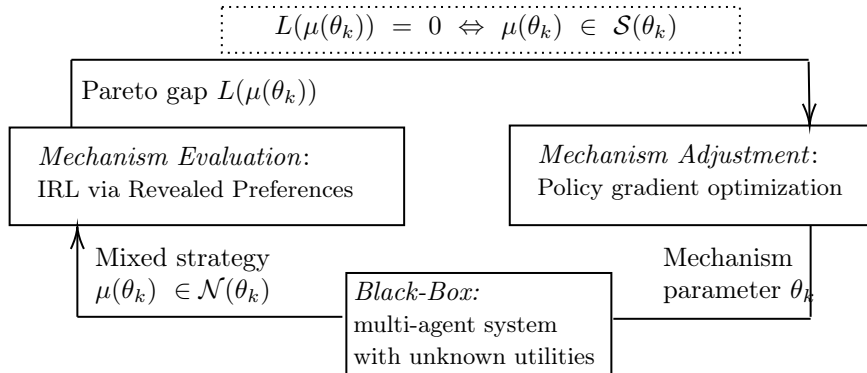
$L(\mu(\theta_k)) = 0 \Leftrightarrow \mu(\theta_k) \in \mathcal{S}(\theta_k)$

Pareto gap $L(\mu(\theta_k))$

*Mechanism Evaluation*:
IRL via Revealed Preferences

*Mechanism Adjustment*:
Policy gradient optimization

Mixed strategy
$\mu(\theta_k) \in \mathcal{N}(\theta_k)$

Mechanism
parameter $\theta_k$

*Black-Box:*
multi-agent system
with unknown utilities